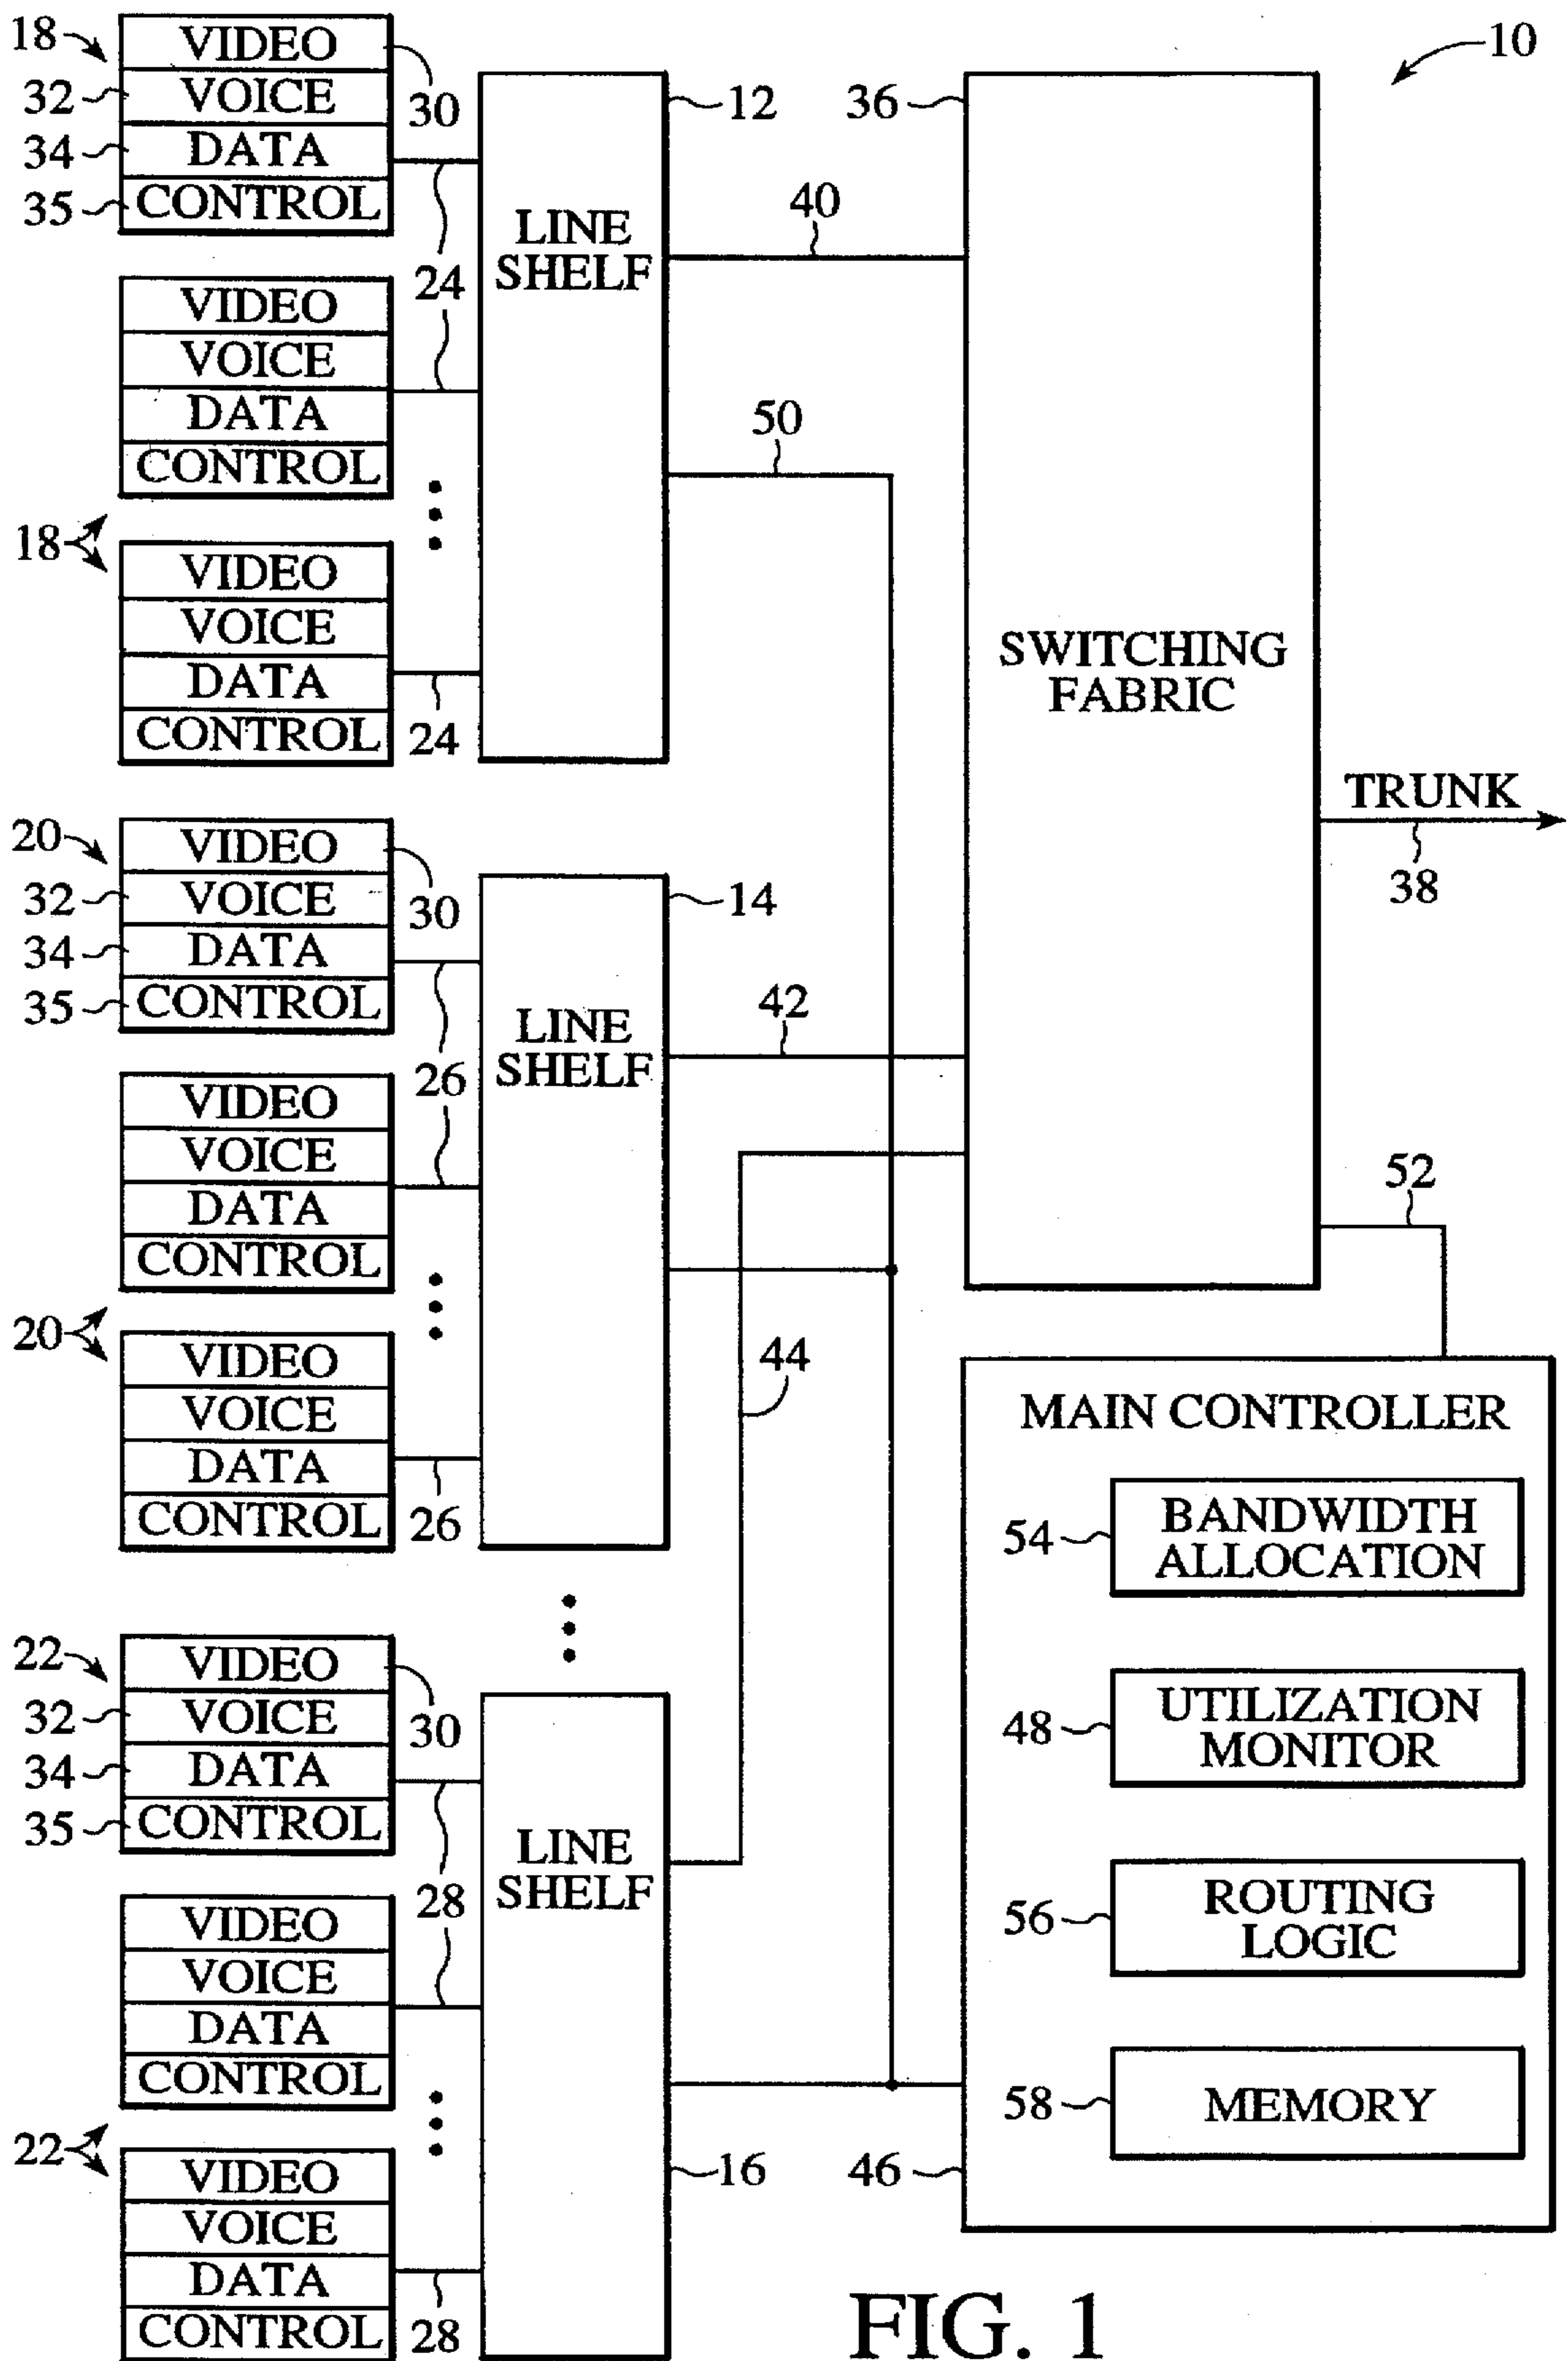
18
VIDEO
32
VOICE
34
DATA
35
CONTROL
30
24
VIDEO
VOICE
DATA
CONTROL
18
VIDEO
VOICE
DATA
CONTROL
24
LINE SHELF
12
40
50
36
SWITCHING FABRIC
10
TRUNK
38
20
VIDEO
32
VOICE
34
DATA
35
CONTROL
30
26
VIDEO
VOICE
DATA
CONTROL
20
VIDEO
VOICE
DATA
CONTROL
26
LINE SHELF
14
42
52
44
MAIN CONTROLLER
54
BANDWIDTH ALLOCATION
48
UTILIZATION MONITOR
56
ROUTING LOGIC
58
MEMORY
22
VIDEO
32
VOICE
34
DATA
35
CONTROL
30
28
VIDEO
VOICE
DATA
CONTROL
22
VIDEO
VOICE
DATA
CONTROL
28
LINE SHELF
16
46
FIG. 1